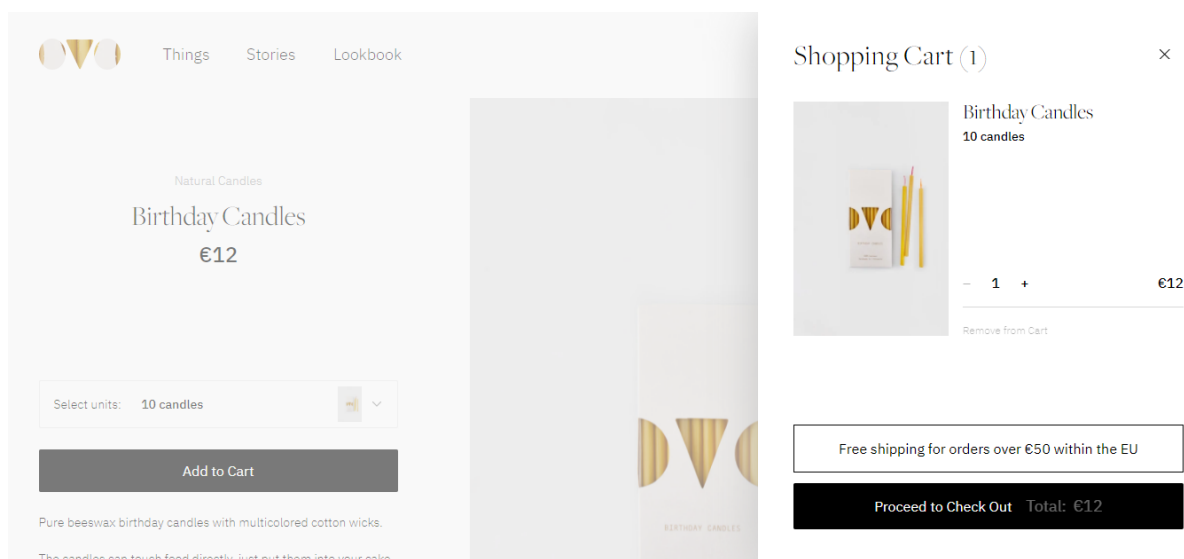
Things Stories Lookbook

Natural Candles

Birthday Candles

€12

Select units: 10 candles

Add to Cart

Pure beeswax birthday candles with multicolored cotton wicks.

The candles can touch food directly, just put them into your cake

BIRTHDAY CANDLES

Shopping Cart (1)

×

Birthday Candles

10 candles

– 1 +

€12

Remove from Cart

Free shipping for orders over €50 within the EU

Proceed to Check Out Total: €12